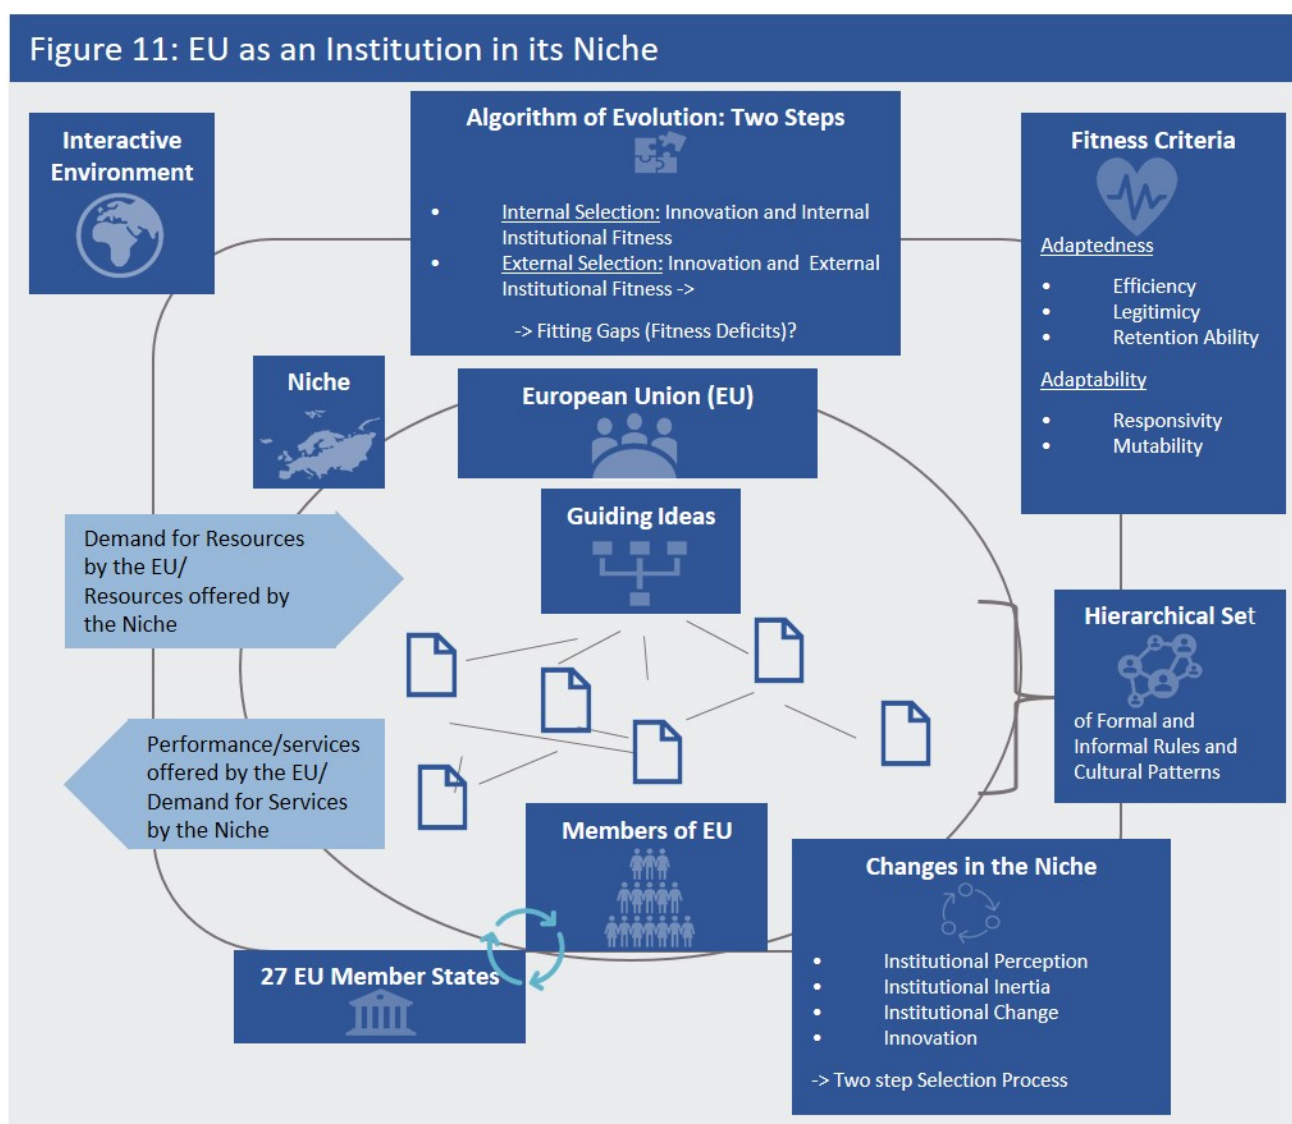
Figure 11: EU as an Institution in its Niche

Interactive Environment

Algorithm of Evolution: Two Steps

- Internal Selection: Innovation and Internal Institutional Fitness
- External Selection: Innovation and External Institutional Fitness ->

-> Fitting Gaps (Fitness Deficits)?

Fitness Criteria

Adaptedness

- Efficiency
- Legitimicy
- Retention Ability

Adaptability

- Responsivity
- Mutability

Niche

European Union (EU)

Guiding Ideas

Demand for Resources by the EU/ Resources offered by the Niche

Performance/services offered by the EU/ Demand for Services by the Niche

Hierarchical Set

of Formal and Informal Rules and Cultural Patterns

Members of EU

27 EU Member States

Changes in the Niche

- Institutional Perception
- Institutional Inertia
- Institutional Change
- Innovation

-> Two step Selection Process